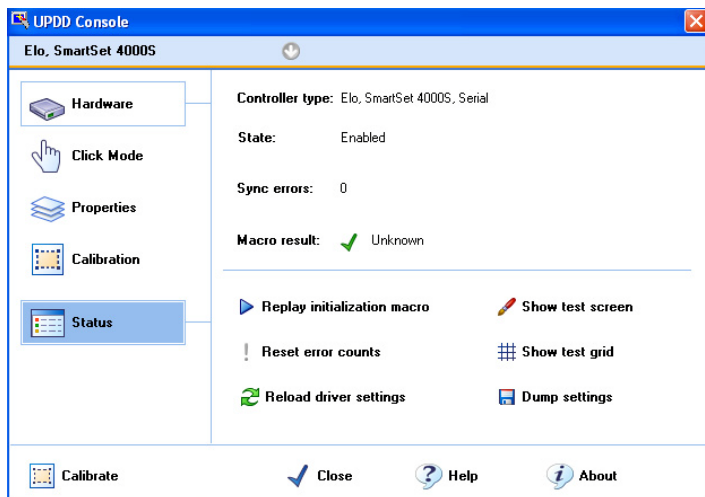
UPDD Console

Elo, SmartSet 4000S

Hardware

Click Mode

Properties

Calibration

Status

Controller type: Elo, SmartSet 4000S, Serial

State: Enabled

Sync errors: 0

Macro result: Unknown

Replay initialization macro

Show test screen

Reset error counts

Show test grid

Reload driver settings

Dump settings

Calibrate

Close

Help

About